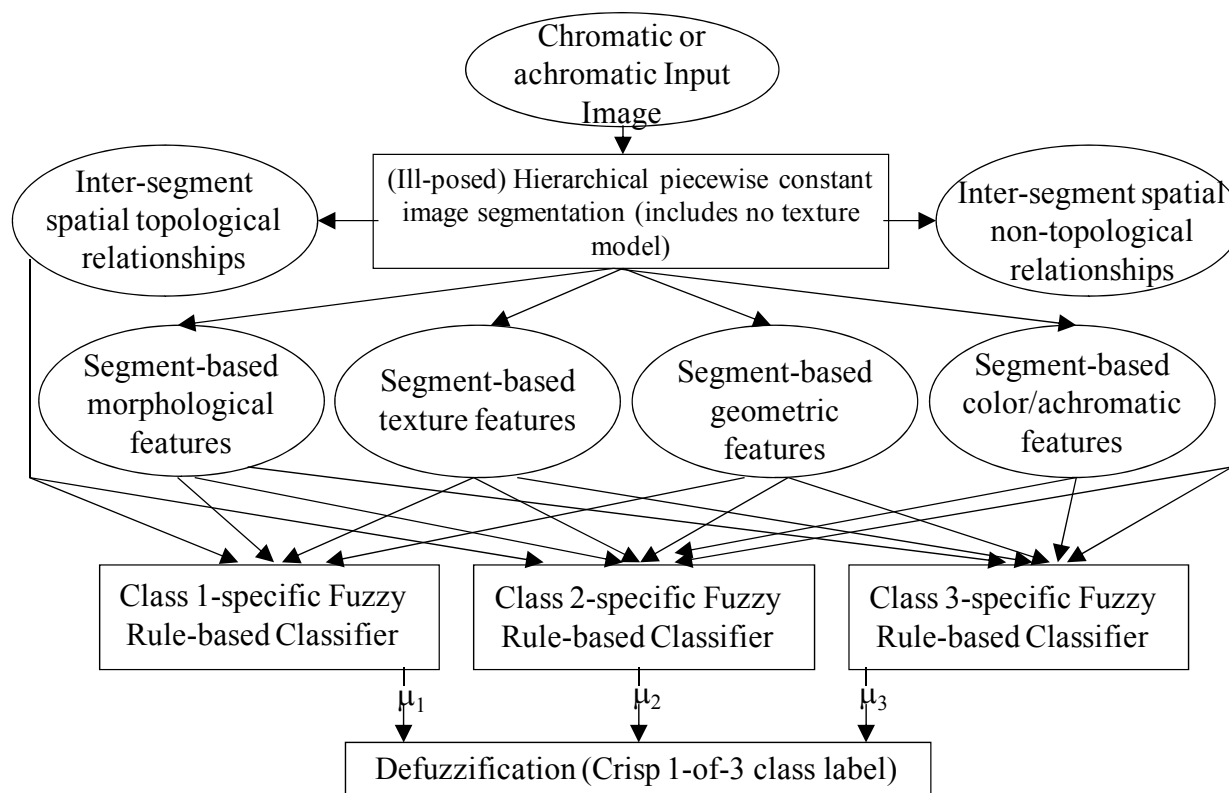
Chromatic or achromatic Input Image

(Ill-posed) Hierarchical piecewise constant image segmentation (includes no texture model)

Inter-segment spatial topological relationships

Inter-segment spatial non-topological relationships

Segment-based morphological features

Segment-based texture features

Segment-based geometric features

Segment-based color/achromatic features

Class 1-specific Fuzzy Rule-based Classifier

Class 2-specific Fuzzy Rule-based Classifier

Class 3-specific Fuzzy Rule-based Classifier

$\mu_1$

$\mu_2$

$\mu_3$

Defuzzification (Crisp 1-of-3 class label)